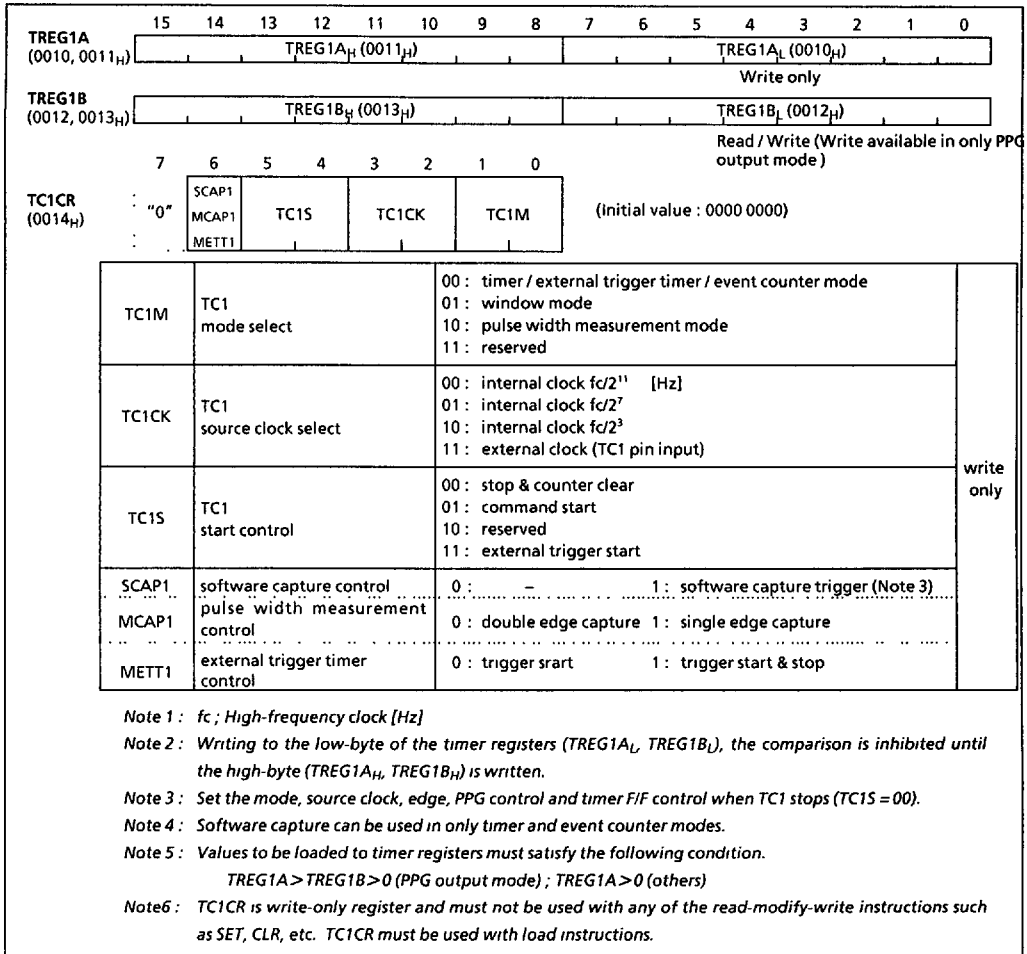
TREG1A (0010, 0011$_H$)

15 14 13 12 11 10 9 8 7 6 5 4 3 2 1 0

TREG1A$_H$ (0011$_H$) TREG1A$_L$ (0010$_H$)

Write only

TREG1B (0012, 0013$_H$)

TREG1B$_H$ (0013$_H$) TREG1B$_L$ (0012$_H$)

Read / Write (Write available in only PPG output mode )

7 6 5 4 3 2 1 0

TC1CR (0014$_H$) "0" SCAP1 MCAP1 METT1 TC1S TC1CK TC1M (Initial value : 0000 0000)

| TC1M | TC1 mode select | 00 : timer / external trigger timer / event counter mode<br>01 : window mode<br>10 : pulse width measurement mode<br>11 : reserved | write only |
|---|---|---|---|
| TC1CK | TC1 source clock select | 00 : internal clock fc/$2^{11}$ [Hz]<br>01 : internal clock fc/$2^7$<br>10 : internal clock fc/$2^3$<br>11 : external clock (TC1 pin input) | |
| TC1S | TC1 start control | 00 : stop & counter clear<br>01 : command start<br>10 : reserved<br>11 : external trigger start | |
| SCAP1 | software capture control | 0 : – 1 : software capture trigger (Note 3) | |
| MCAP1 | pulse width measurement control | 0 : double edge capture 1 : single edge capture | |
| METT1 | external trigger timer control | 0 : trigger srart 1 : trigger start & stop | |

Note 1 : fc ; High-frequency clock [Hz]

Note 2 : Writing to the low-byte of the timer registers (TREG1A$_L$, TREG1B$_L$), the comparison is inhibited until the high-byte (TREG1A$_H$, TREG1B$_H$) is written.

Note 3 : Set the mode, source clock, edge, PPG control and timer F/F control when TC1 stops (TC1S = 00).

Note 4 : Software capture can be used in only timer and event counter modes.

Note 5 : Values to be loaded to timer registers must satisfy the following condition.
TREG1A > TREG1B > 0 (PPG output mode) ; TREG1A > 0 (others)

Note6 : TC1CR is write-only register and must not be used with any of the read-modify-write instructions such as SET, CLR, etc. TC1CR must be used with load instructions.